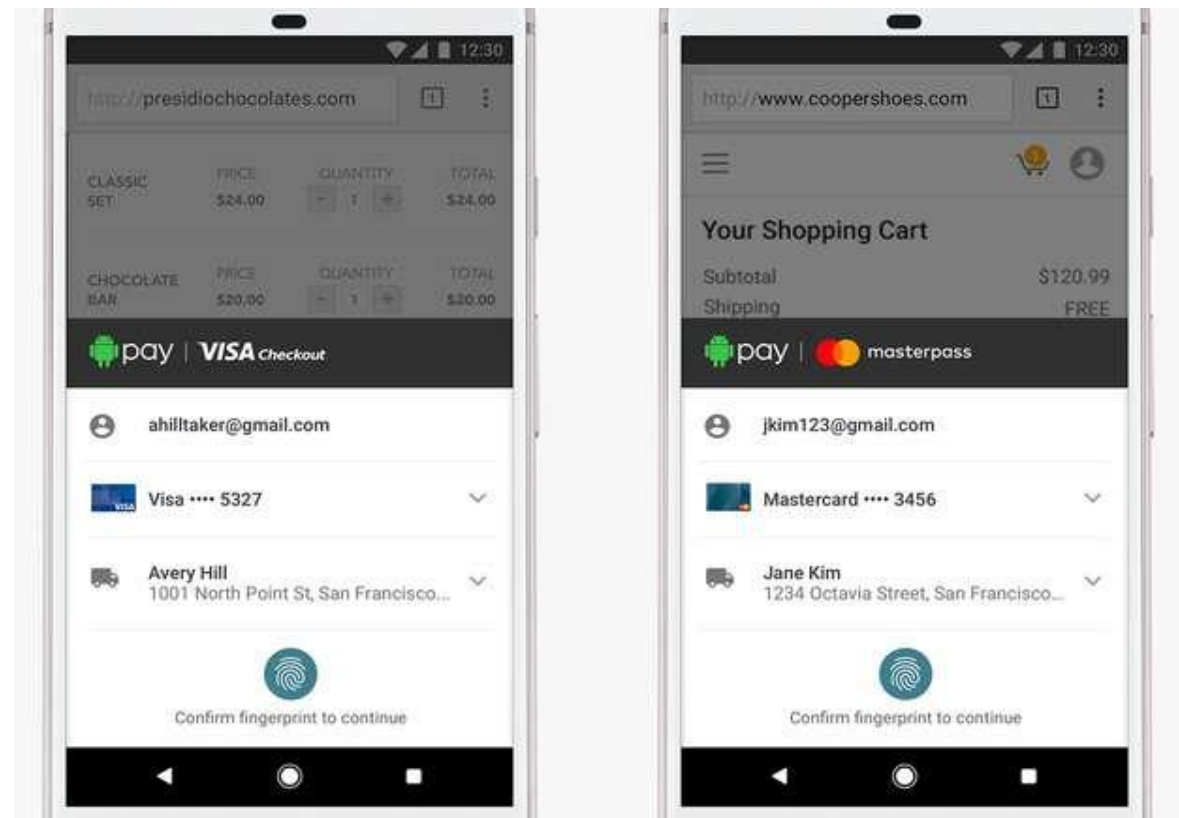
12:30

http://presidiochocolates.com

1

| CLASSIC SET | PRICE $24.00 | QUANTITY - 1 + | TOTAL $24.00 |
|---|---|---|---|
| CHOCOLATE BAR | PRICE $20.00 | QUANTITY - 1 + | TOTAL $20.00 |

pay | VISA Checkout

ahilltaker@gmail.com

Visa •••• 5327

Avery Hill
1001 North Point St, San Francisco...

Confirm fingerprint to continue

12:30

http://www.coopershoes.com

1

Your Shopping Cart

Subtotal $120.99
Shipping FREE

pay | masterpass

jkim123@gmail.com

Mastercard •••• 3456

Jane Kim
1234 Octavia Street, San Francisco...

Confirm fingerprint to continue